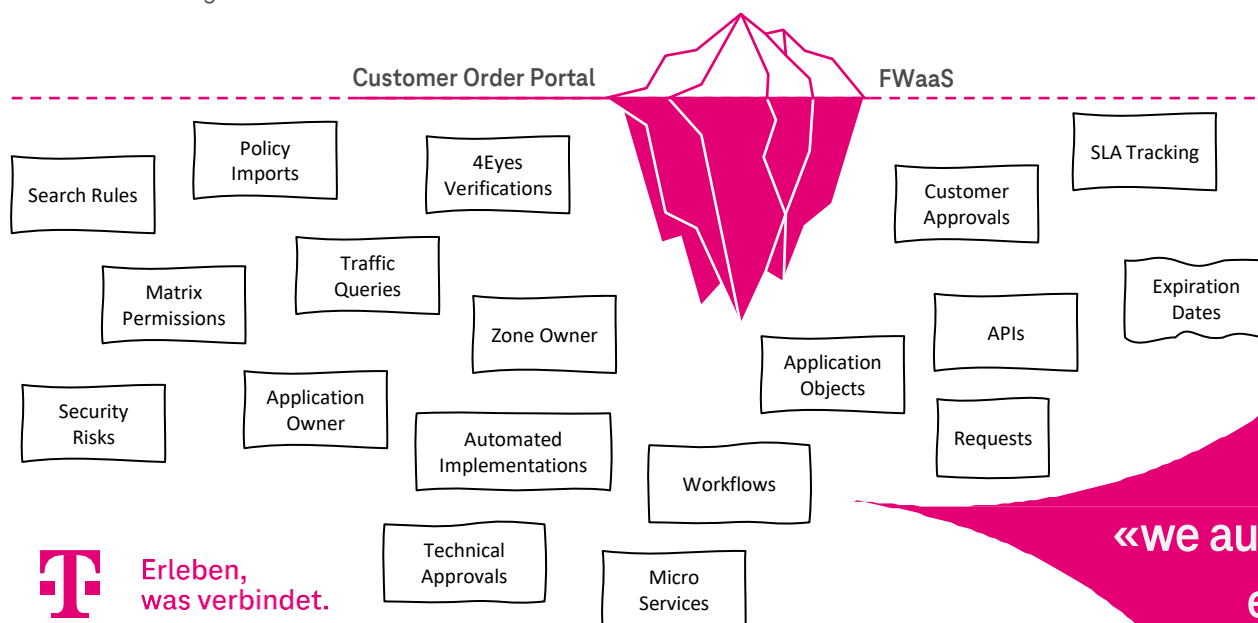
Customer Order Portal

FWaaS

Search Rules

Policy Imports

4Eyes Verifications

SLA Tracking

Customer Approvals

Traffic Queries

Matrix Permissions

Expiration Dates

Zone Owner

APIs

Application Objects

Security Risks

Application Owner

Automated Implementations

Requests

Workflows

Technical Approvals

Micro Services

Erleben, was verbindet.

«we au

e